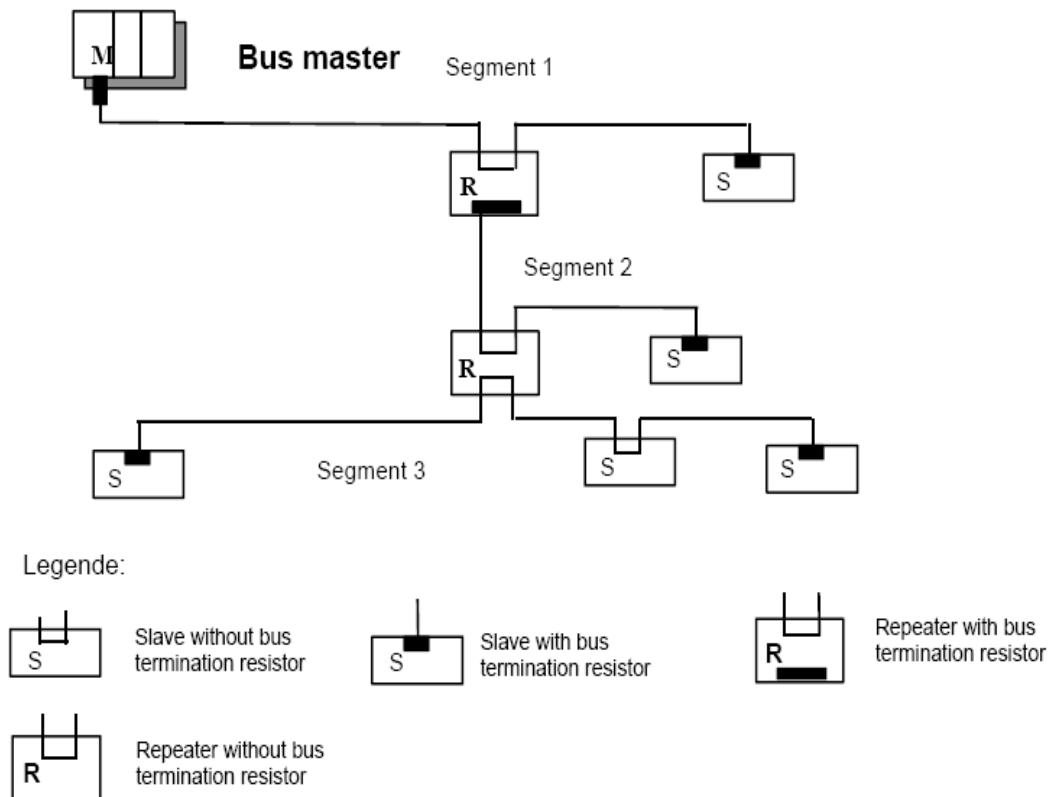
M

Bus master

Segment 1

R

S

Segment 2

R

S

S

Segment 3

S

S

Legende:

S

Slave without bus termination resistor

S

Slave with bus termination resistor

R

Repeater with bus termination resistor

R

Repeater without bus termination resistor